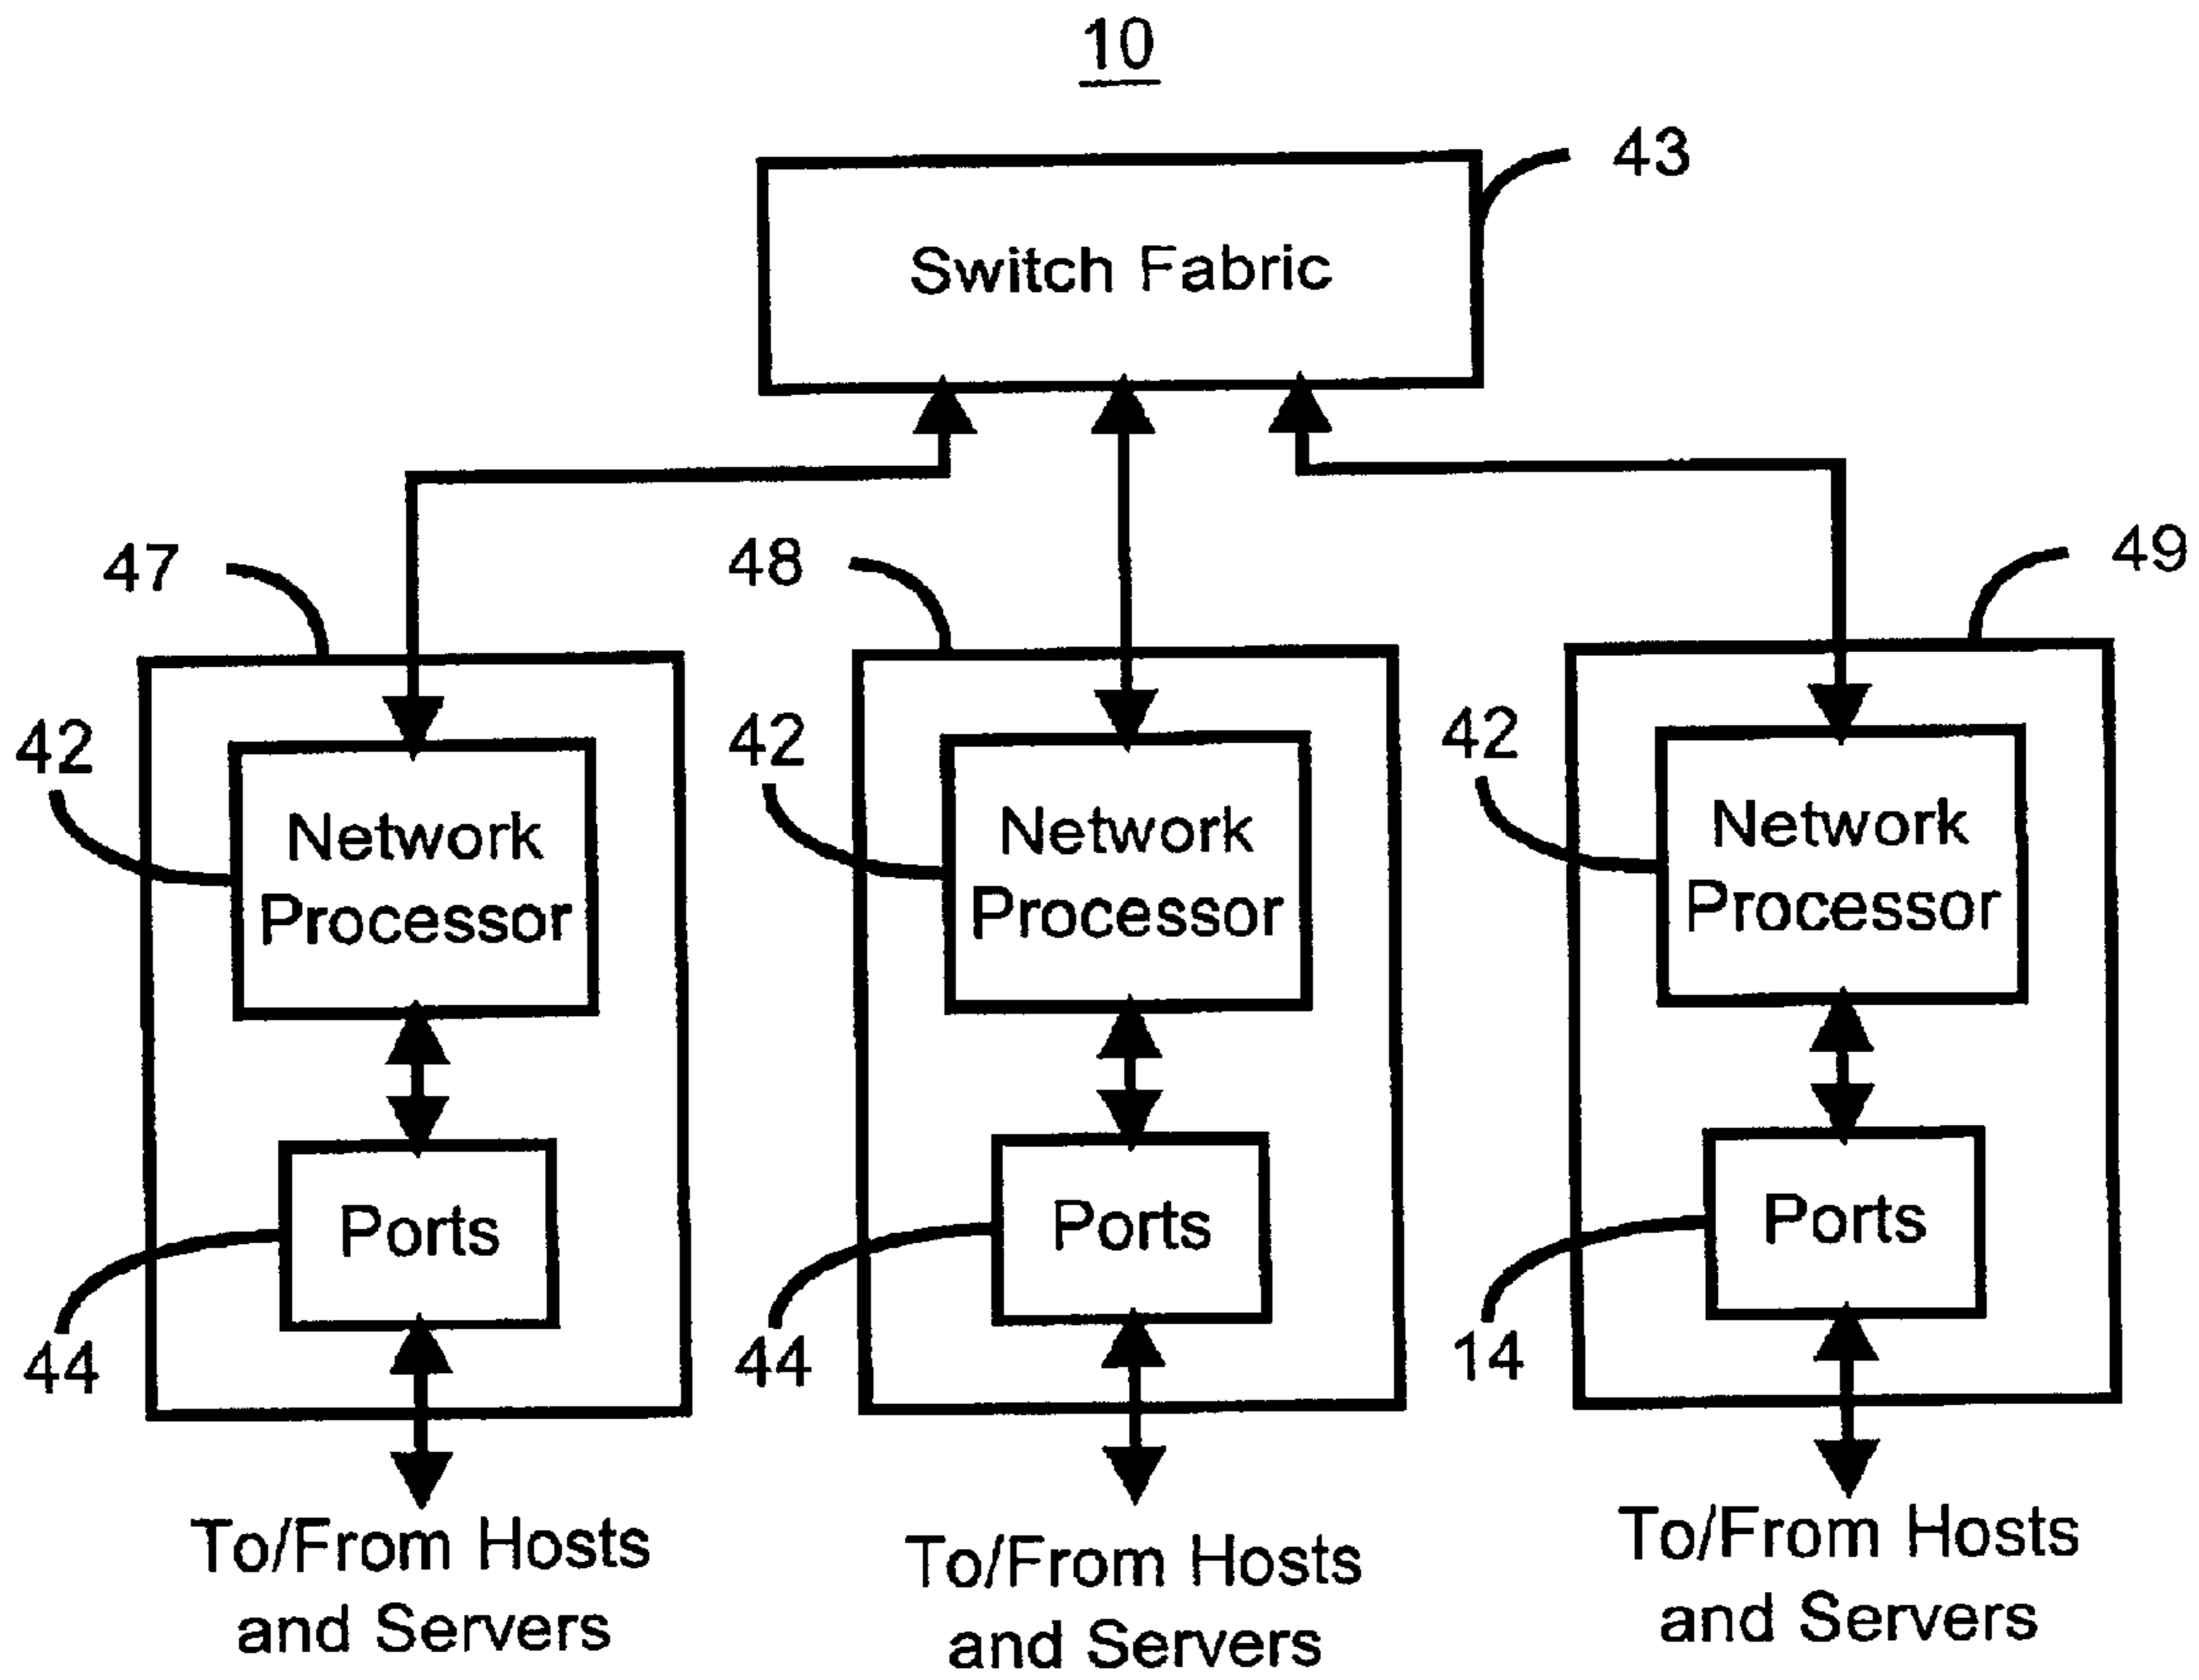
10

43

Switch Fabric

47

48

49

42

Network Processor

Ports

44

To/From Hosts and Servers

42

Network Processor

Ports

44

To/From Hosts and Servers

42

Network Processor

Ports

14

To/From Hosts and Servers